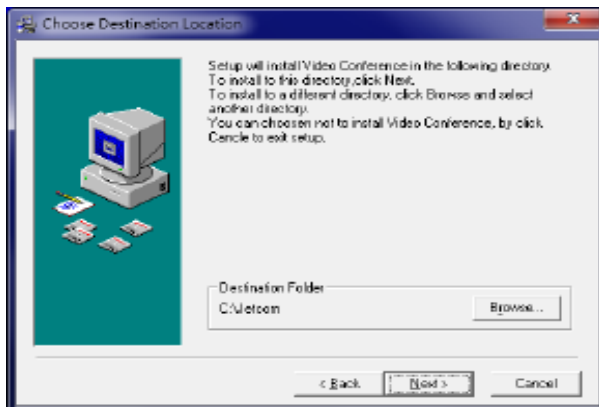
Choose Destination Location

Setup will install Video Conference in the following directory.
To install to this directory,click Next.
To install to a different directory, click Browse and select another directory.
You can choosen not to install Video Conference, by click Cancle to exit setup.

Destination Folder
C:\Ietcom
Browse...

< Back
Next >
Cancel